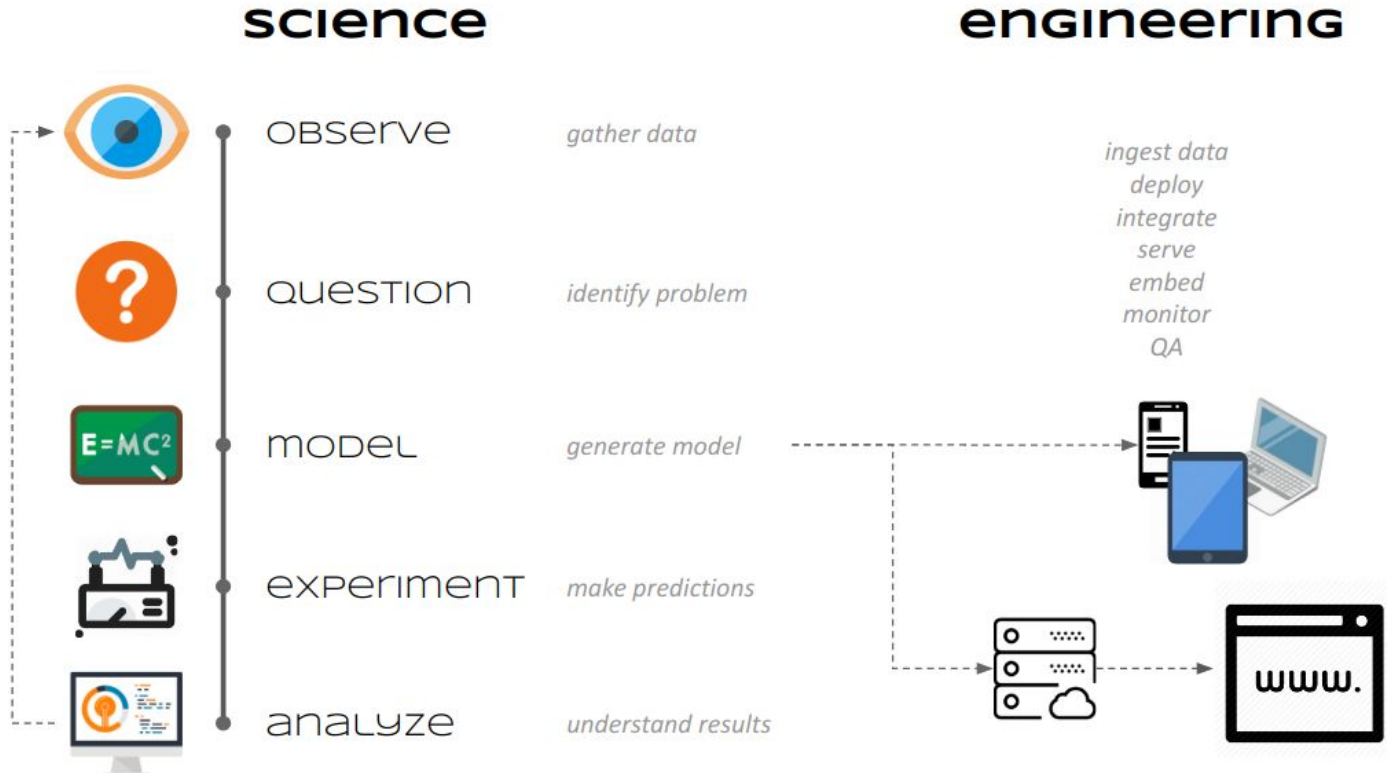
science

engineering

E=MC²

observe

gather data

question

identify problem

model

generate model

experiment

make predictions

analyze

understand results

ingest data
deploy
integrate
serve
embed
monitor
QA

www.